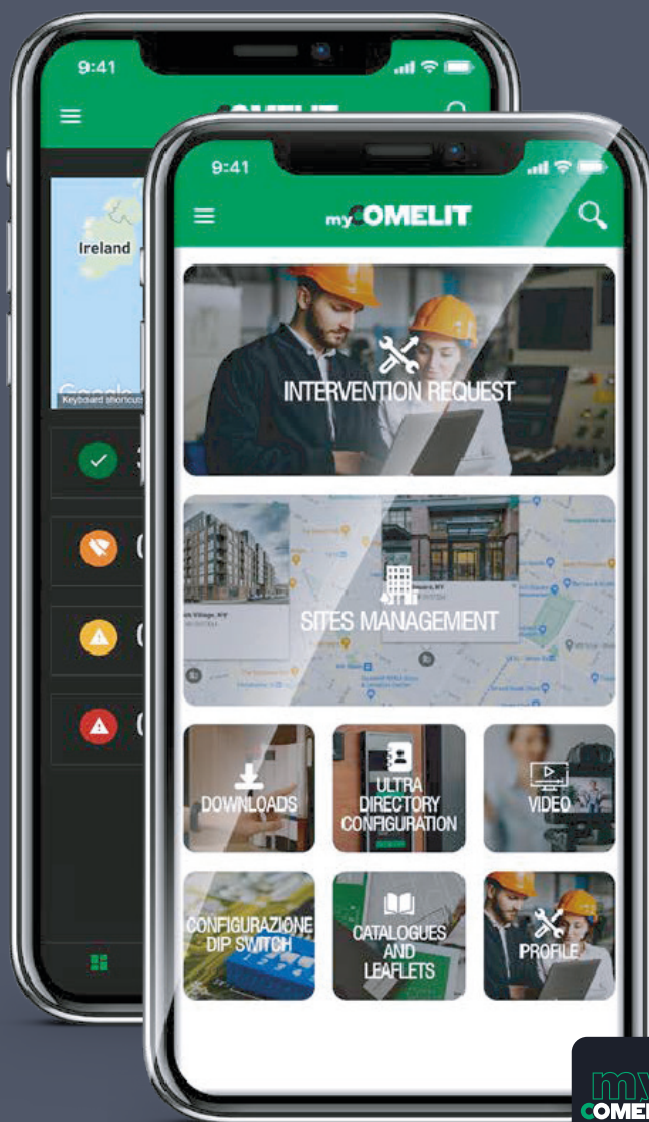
9:41

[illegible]

Ireland

Google

Keyboard shortcuts

9:41

myCOMELIT

INTERVENTION REQUEST

SITES MANAGEMENT

DOWNLOADS

ULTRA DIRECTORY CONFIGURATION

VIDEO

CONFIGURAZIONE DIP SWITCH

CATALOGUES AND LEAFLETS

PROFILE

my COMEL